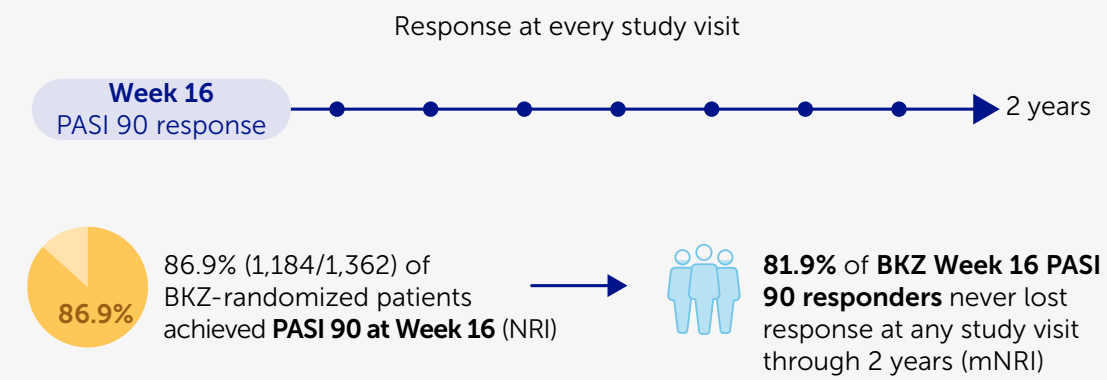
Response at every study visit

Week 16
PASI 90 response

2 years

86.9%

86.9% (1,184/1,362) of BKZ-randomized patients achieved PASI 90 at Week 16 (NRI)

81.9% of BKZ Week 16 PASI 90 responders never lost response at any study visit through 2 years (mNRI)